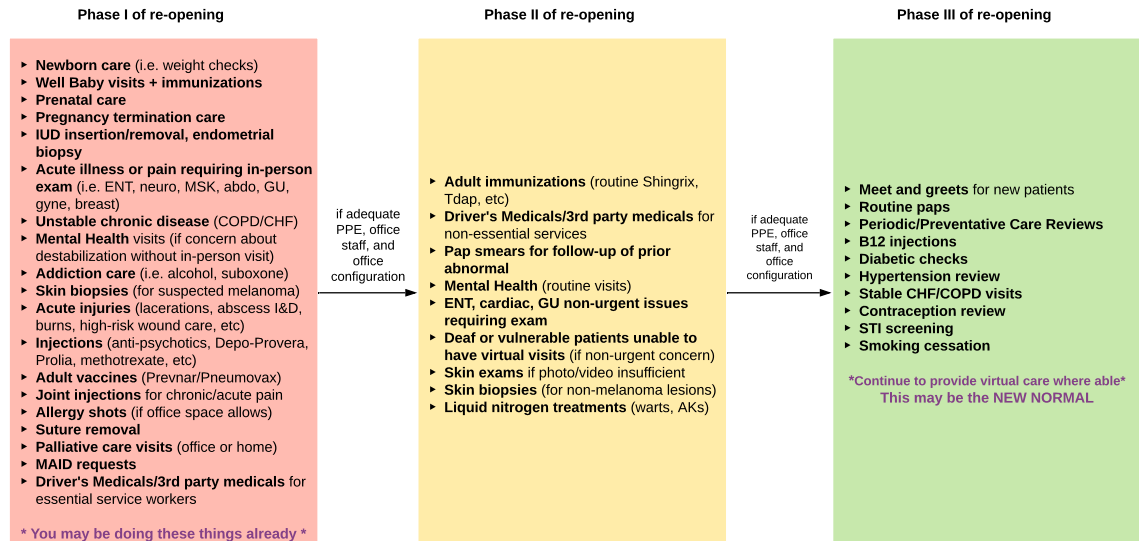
Phase I of re-opening

- **Newborn care** (i.e. weight checks)
- **Well Baby visits + immunizations**
- **Prenatal care**
- **Pregnancy termination care**
- **IUD insertion/removal, endometrial biopsy**
- **Acute illness or pain requiring in-person exam** (i.e. ENT, neuro, MSK, abdo, GU, gyne, breast)
- **Unstable chronic disease** (COPD/CHF)
- **Mental Health** visits (if concern about destabilization without in-person visit)
- **Addiction care** (i.e. alcohol, suboxone)
- **Skin biopsies** (for suspected melanoma)
- **Acute injuries** (lacerations, abscess I&D, burns, high-risk wound care, etc)
- **Injections** (anti-psychotics, Depo-Provera, Prolia, methotrexate, etc)
- **Adult vaccines** (Prevnar/Pneumovax)
- **Joint injections** for chronic/acute pain
- **Allergy shots** (if office space allows)
- **Suture removal**
- **Palliative care visits** (office or home)
- **MAID requests**
- **Driver's Medicals/3rd party medicals** for essential service workers

* You may be doing these things already *

if adequate PPE, office staff, and office configuration

Phase II of re-opening

- **Adult immunizations** (routine Shingrix, Tdap, etc)
- **Driver's Medicals/3rd party medicals** for non-essential services
- **Pap smears for follow-up of prior abnormal**
- **Mental Health** (routine visits)
- **ENT, cardiac, GU non-urgent issues requiring exam**
- **Deaf or vulnerable patients unable to have virtual visits** (if non-urgent concern)
- **Skin exams** if photo/video insufficient
- **Skin biopsies** (for non-melanoma lesions)
- **Liquid nitrogen treatments** (warts, AKs)

if adequate PPE, office staff, and office configuration

Phase III of re-opening

- **Meet and greets** for new patients
- **Routine paps**
- **Periodic/Preventative Care Reviews**
- **B12 injections**
- **Diabetic checks**
- **Hypertension review**
- **Stable CHF/COPD visits**
- **Contraception review**
- **STI screening**
- **Smoking cessation**

*Continue to provide virtual care where able*
This may be the NEW NORMAL